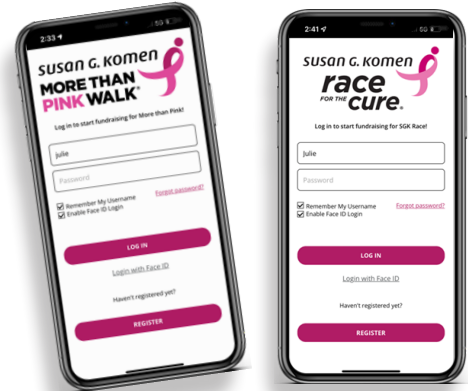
2:33

SUSAN G. KOMEN
MORE THAN PINK WALK®

Log in to start fundraising for More than Pink!

julie

Password

Forgot password?

Remember My Username
Enable Face ID Login

LOG IN

Login with Face ID

Haven't registered yet?

REGISTER

2:41

SUSAN G. KOMEN
race FOR THE cure®

Log in to start fundraising for SGK Race!

Julie

Password

Remember My Username
Enable Face ID Login

Forgot password?

LOG IN

Login with Face ID

Haven't registered yet?

REGISTER